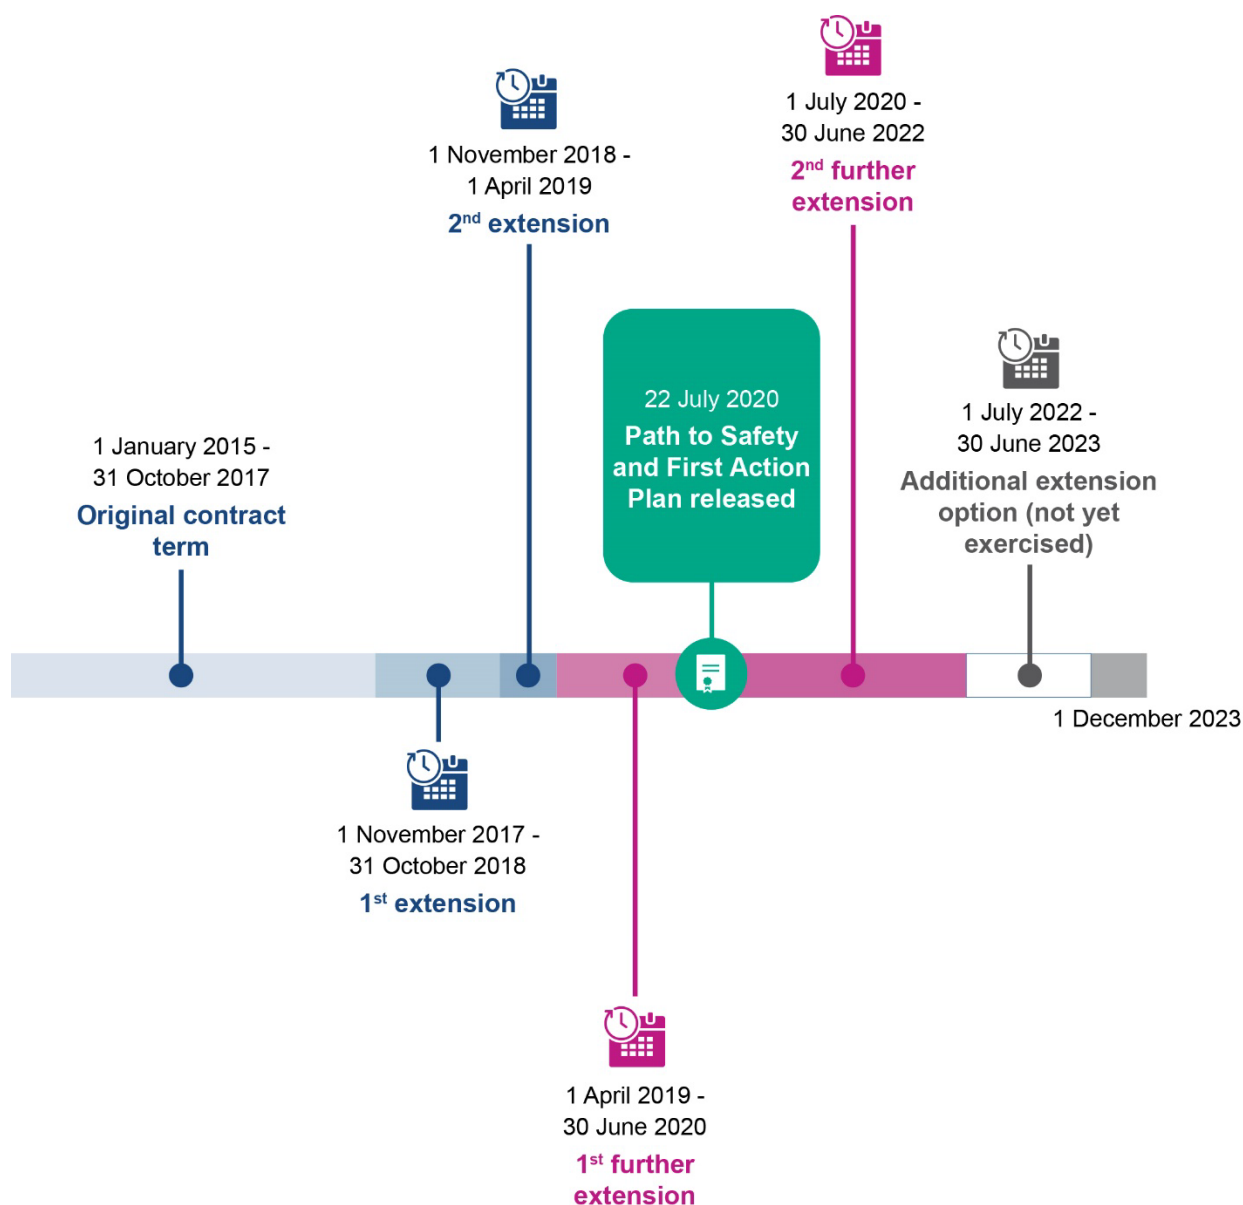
1 July 2020 - 30 June 2022
$2^{nd}$ further extension

1 November 2018 - 1 April 2019
$2^{nd}$ extension

22 July 2020
Path to Safety and First Action Plan released

1 July 2022 - 30 June 2023
Additional extension option (not yet exercised)

1 January 2015 - 31 October 2017
Original contract term

1 December 2023

1 November 2017 - 31 October 2018
$1^{st}$ extension

1 April 2019 - 30 June 2020
$1^{st}$ further extension